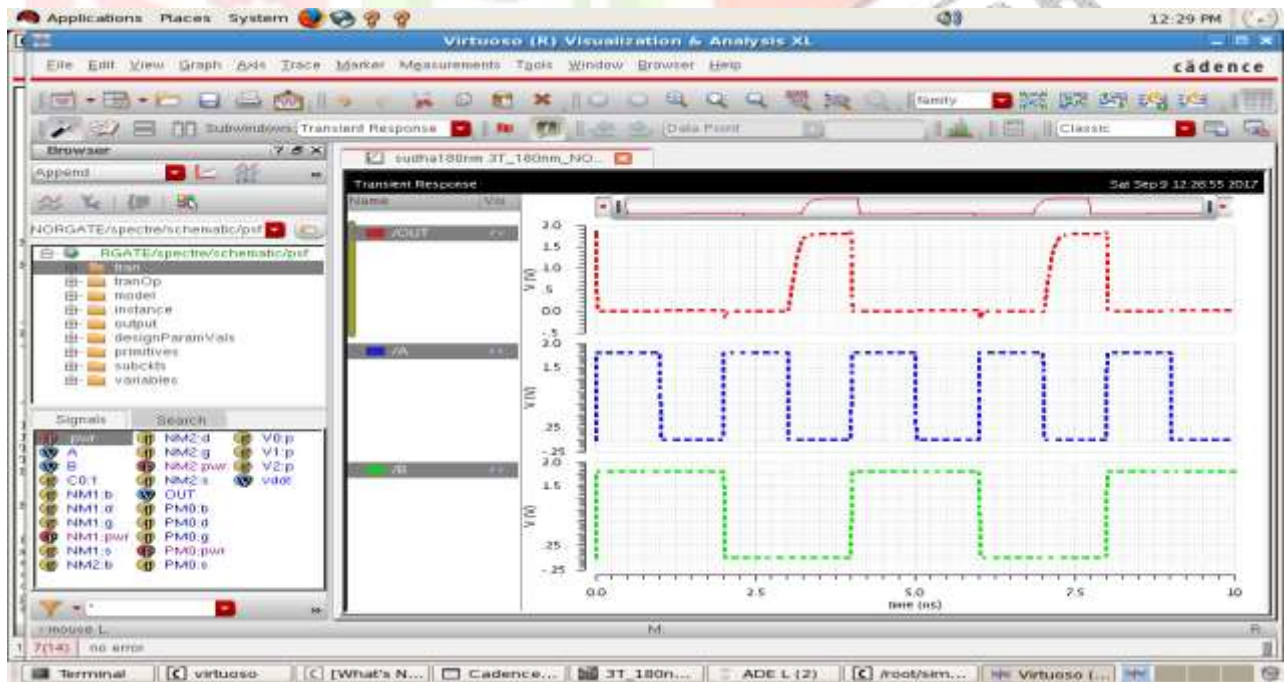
Applications Places System

12:29 PM

Virtuoso (R) Visualization & Analysis XL

File Edit View Graph Axis Trace Marker Measurements Tools Window Browser Help

cādence

family

Subwindows: Transient Response

Data Point

Classic

Browser

Append

NORGATE/spectre/schematic/psf

RGATE/spectre/schematic/psf
tran
tranOp
model
instance
output
designParamVals
primitives
subckts
variables

Signals Search

pwr
A
B
C0:1
NM1:b
NM1:d
NM1:g
NM1:pwr
NM1:s
NM2:b
NM2:d
NM2:g
NM2:pwr
NM2:s
OUT
PM0:b
PM0:d
PM0:g
PM0:pwr
PM0:s
V0:p
V1:p
V2:p
vdd!

sudha180nm 3T_180nm_NO...

Transient Response

Sat Sep 9 12:28:55 2017

Name Vis

/OUT

/A

/B

2.0
1.5
1.0
.5
0.0
-.5

V (V)

2.0
1.5
.25
-.25

V (V)

2.0
1.5
.25
-.25

V (V)

0.0 2.5 5.0 7.5 10

time (ns)

mouse L:

M:

R:

7(14) no error

Terminal

virtuoso

[What's N...

Cadence...

3T_180n...

ADE L (2)

/root/sim...

Virtuoso (...